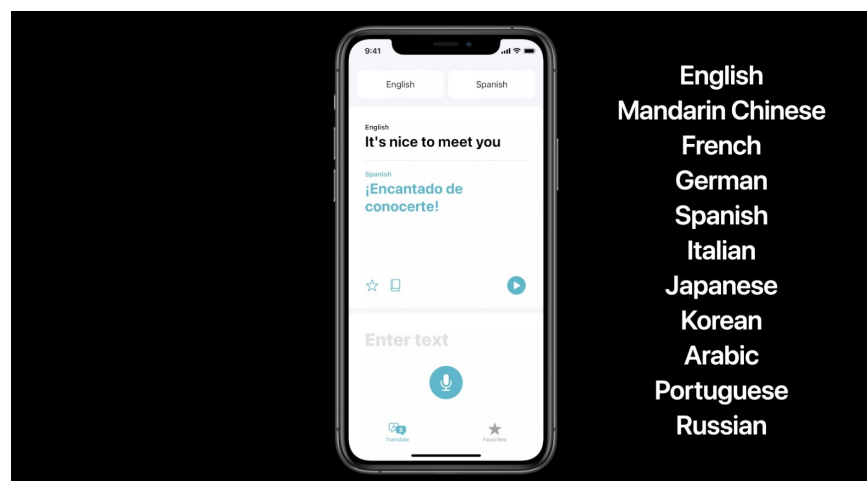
9:41

English Spanish

English
It's nice to meet you

Spanish
¡Encantado de conocerte!

Enter text

Translate Favorites

English
Mandarin Chinese
French
German
Spanish
Italian
Japanese
Korean
Arabic
Portuguese
Russian